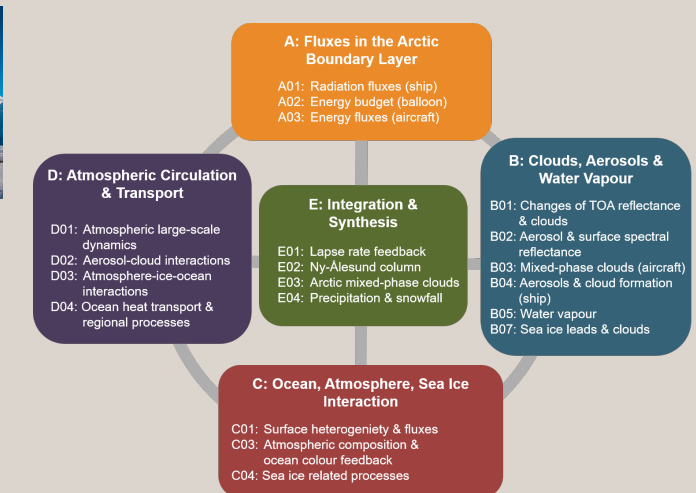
A: Fluxes in the Arctic Boundary Layer

A01: Radiation fluxes (ship)
A02: Energy budget (balloon)
A03: Energy fluxes (aircraft)

D: Atmospheric Circulation & Transport

D01: Atmospheric large-scale dynamics
D02: Aerosol-cloud interactions
D03: Atmosphere-ice-ocean interactions
D04: Ocean heat transport & regional processes

E: Integration & Synthesis

E01: Lapse rate feedback
E02: Ny-Ålesund column
E03: Arctic mixed-phase clouds
E04: Precipitation & snowfall

B: Clouds, Aerosols & Water Vapour

B01: Changes of TOA reflectance & clouds
B02: Aerosol & surface spectral reflectance
B03: Mixed-phase clouds (aircraft)
B04: Aerosols & cloud formation (ship)
B05: Water vapour
B07: Sea ice leads & clouds

C: Ocean, Atmosphere, Sea Ice Interaction

C01: Surface heterogeniety & fluxes
C03: Atmospheric composition & ocean colour feedback
C04: Sea ice related processes